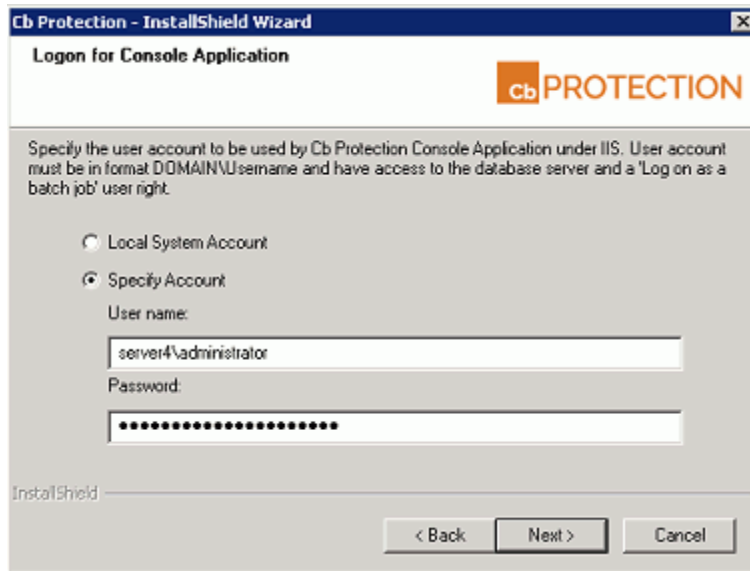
Cb Protection - InstallShield Wizard

Logon for Console Application

Cb PROTECTION

Specify the user account to be used by Cb Protection Console Application under IIS. User account must be in format DOMAIN\Username and have access to the database server and a 'Log on as a batch job' user right.

Local System Account

Specify Account

User name:

server4\administrator

Password:

••••••••••••••••••••••

InstallShield

< Back

Next >

Cancel